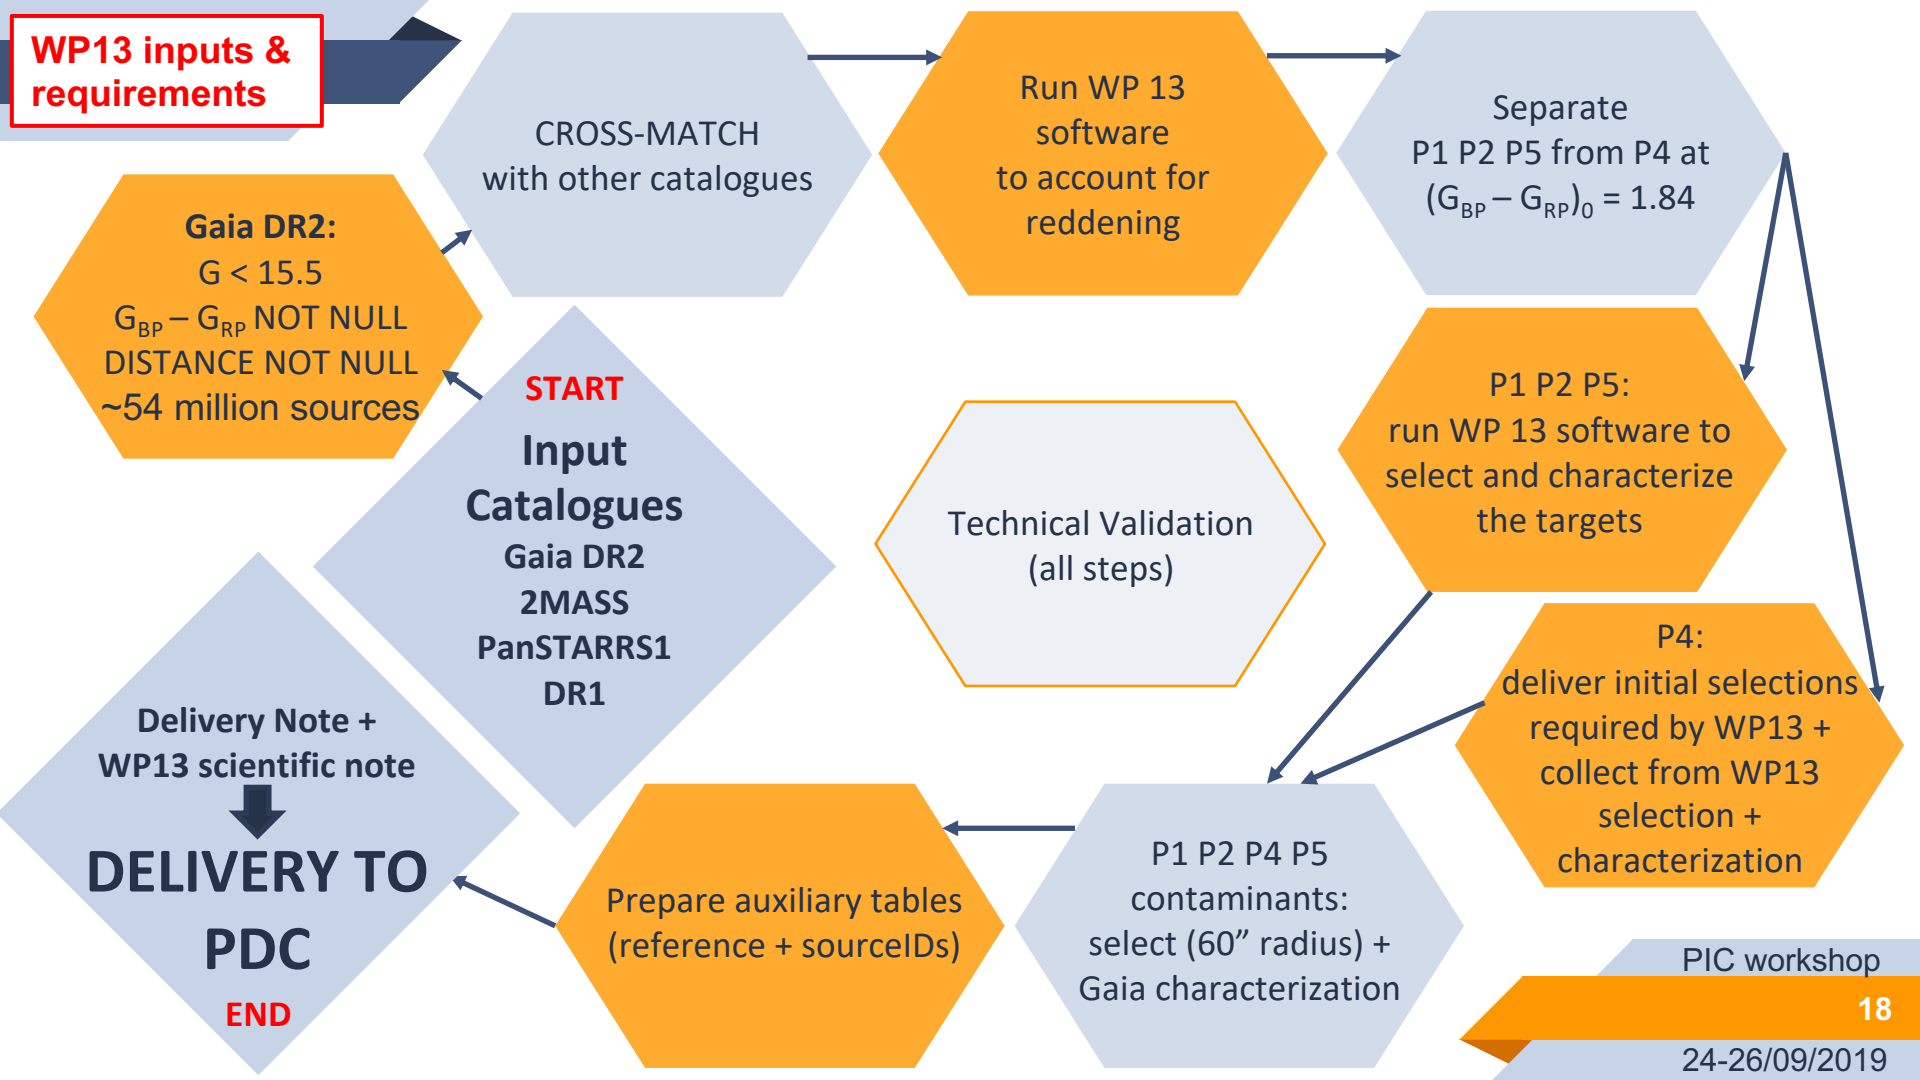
WP13 inputs & requirements

CROSS-MATCH with other catalogues

Run WP 13 software to account for reddening

Separate P1 P2 P5 from P4 at $(G_{BP} – G_{RP})_0$ = 1.84

Gaia DR2:
G < 15.5
$G_{BP} – G_{RP}$ NOT NULL
DISTANCE NOT NULL
~54 million sources

START
Input Catalogues
Gaia DR2
2MASS
PanSTARRS1
DR1

Technical Validation (all steps)

P1 P2 P5:
run WP 13 software to select and characterize the targets

P4:
deliver initial selections required by WP13 + collect from WP13 selection + characterization

Delivery Note + WP13 scientific note
DELIVERY TO PDC
END

Prepare auxiliary tables (reference + sourceIDs)

P1 P2 P4 P5 contaminants: select (60” radius) + Gaia characterization

PIC workshop
18
24-26/09/2019